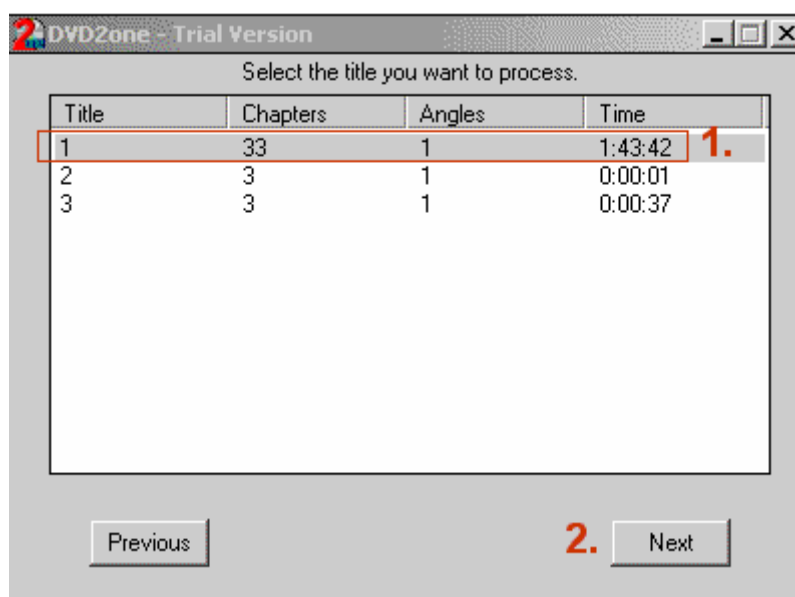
DVD2one - Trial Version

Select the title you want to process.

| Title | Chapters | Angles | Time |
|---|---|---|---|
| 1 | 33 | 1 | 1:43:42 |
| 2 | 3 | 1 | 0:00:01 |
| 3 | 3 | 1 | 0:00:37 |

1.

Previous

2.

Next